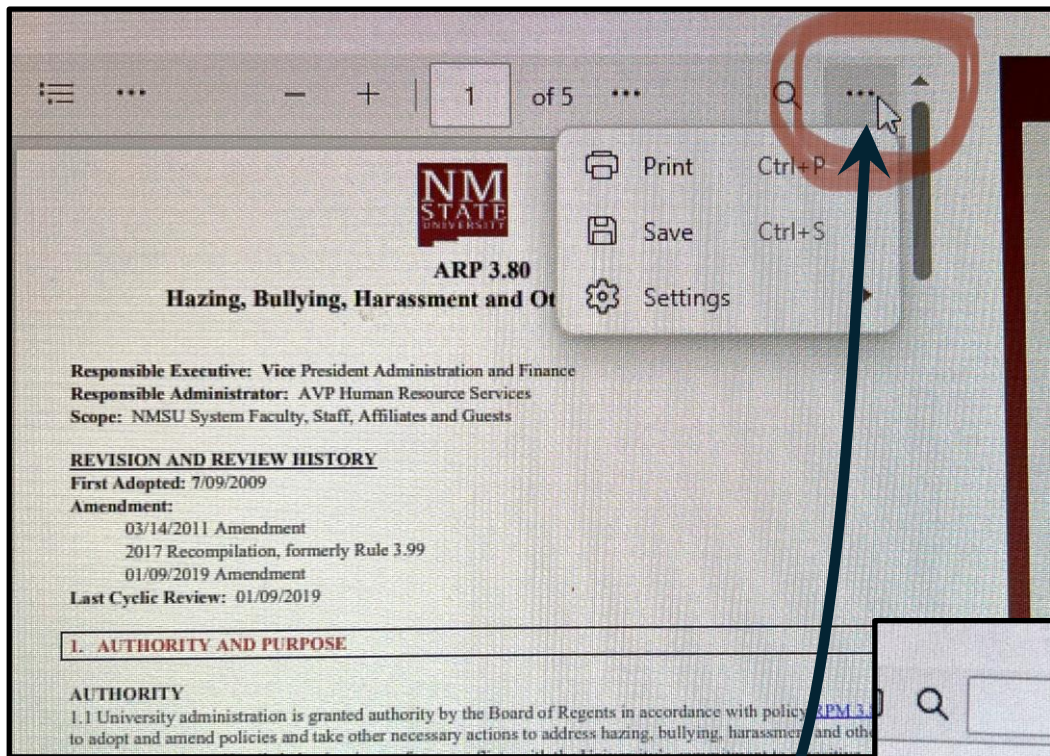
... — + 1 of 5 ... ...

Print Ctrl+P
Save Ctrl+S
Settings

NM STATE UNIVERSITY

ARP 3.80
Hazing, Bullying, Harassment and Ot

Responsible Executive: Vice President Administration and Finance
Responsible Administrator: AVP Human Resource Services
Scope: NMSU System Faculty, Staff, Affiliates and Guests

REVISION AND REVIEW HISTORY
First Adopted: 7/09/2009
Amendment:
03/14/2011 Amendment
2017 Recompilation, formerly Rule 3.99
01/09/2019 Amendment
Last Cyclic Review: 01/09/2019

1. AUTHORITY AND PURPOSE

AUTHORITY
1.1 University administration is granted authority by the Board of Regents in accordance with policy RPM 3.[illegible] to adopt and amend policies and take other necessary actions to address hazing, bullying, harassment and oth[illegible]